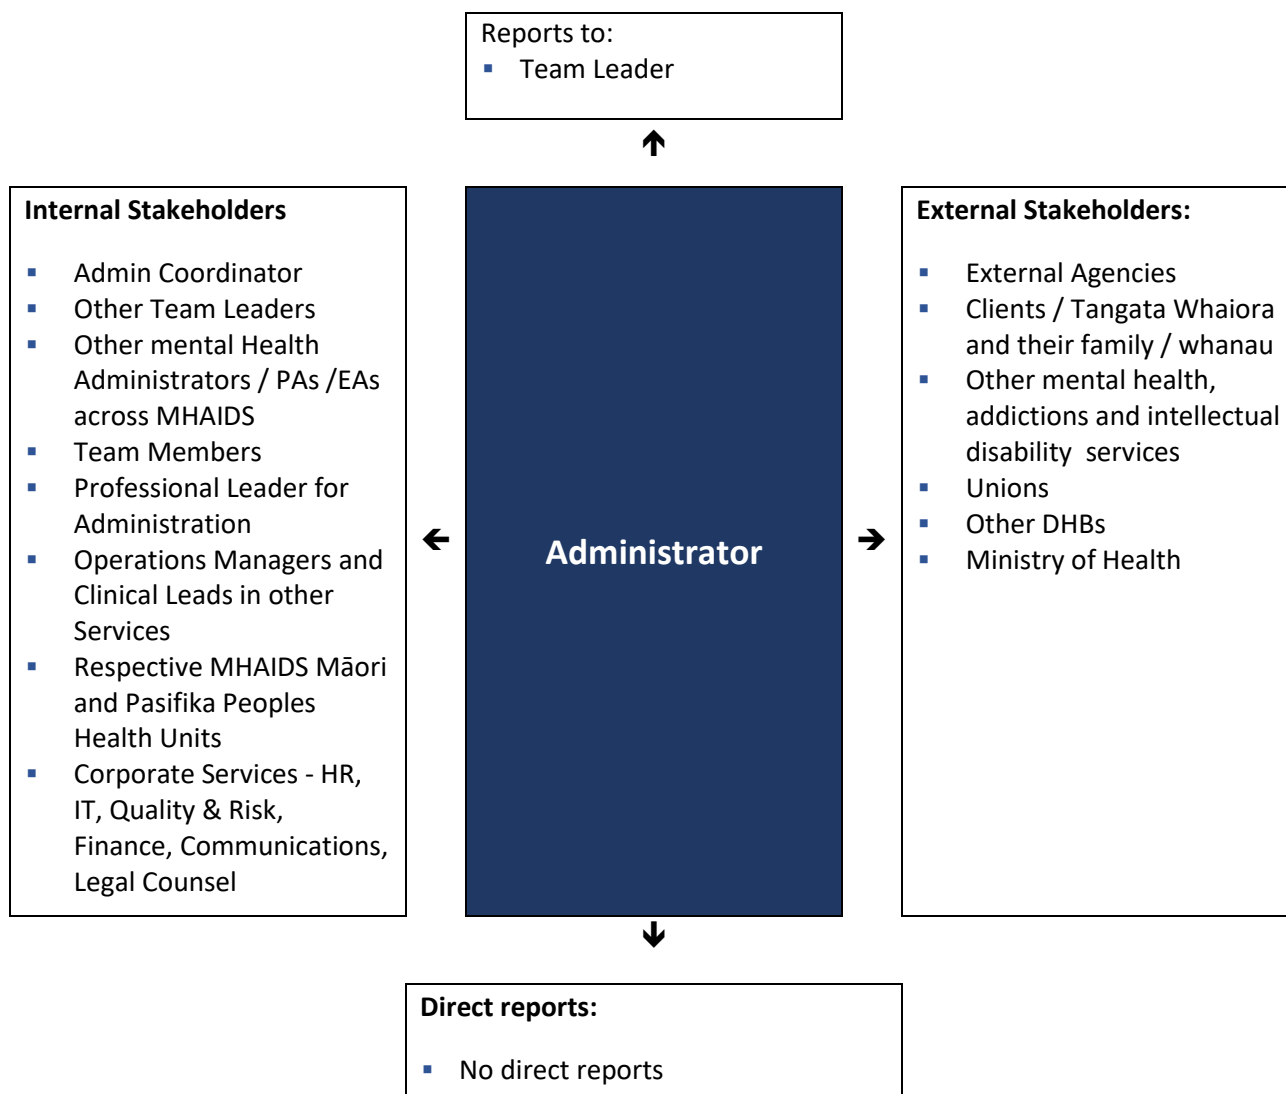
Reports to:
- Team Leader

Internal Stakeholders

- Admin Coordinator
- Other Team Leaders
- Other mental Health Administrators / PAs /EAs across MHAIDS
- Team Members
- Professional Leader for Administration
- Operations Managers and Clinical Leads in other Services
- Respective MHAIDS Māori and Pasifika Peoples Health Units
- Corporate Services - HR, IT, Quality & Risk, Finance, Communications, Legal Counsel

Administrator

External Stakeholders:

- External Agencies
- Clients / Tangata Whaiora and their family / whanau
- Other mental health, addictions and intellectual disability services
- Unions
- Other DHBs
- Ministry of Health

Direct reports:

- No direct reports